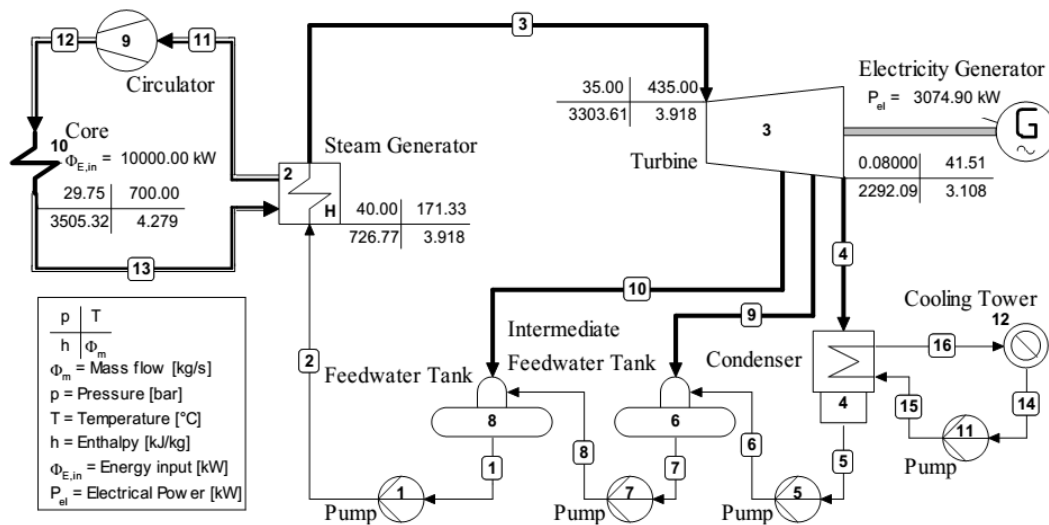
12
9
11
Circulator

Core
10
$\Phi_{E,in}$ = 10000.00 kW

| 29.75 | 700.00 |
|---|---|
| 3505.32 | 4.279 |

13

3

Steam Generator
2
H

| 40.00 | 171.33 |
|---|---|
| 726.77 | 3.918 |

| 35.00 | 435.00 |
|---|---|
| 3303.61 | 3.918 |

Turbine
3

Electricity Generator
$P_{el}$ = 3074.90 kW

| 0.08000 | 41.51 |
|---|---|
| 2292.09 | 3.108 |

4
10
9

| p | T |
|---|---|
| h | $\Phi_m$ |

$\Phi_m$ = Mass flow [kg/s]
p = Pressure [bar]
T = Temperature [°C]
h = Enthalpy [kJ/kg]
$\Phi_{E,in}$ = Energy input [kW]
$P_{el}$ = Electrical Pow er [kW]

2
Feedwater Tank
8
1
1
Pump

Intermediate
Feedwater Tank
6
8
7
7
Pump

Condenser
4
6
5
5
Pump

Cooling Tower
12
16
15
14
11
Pump